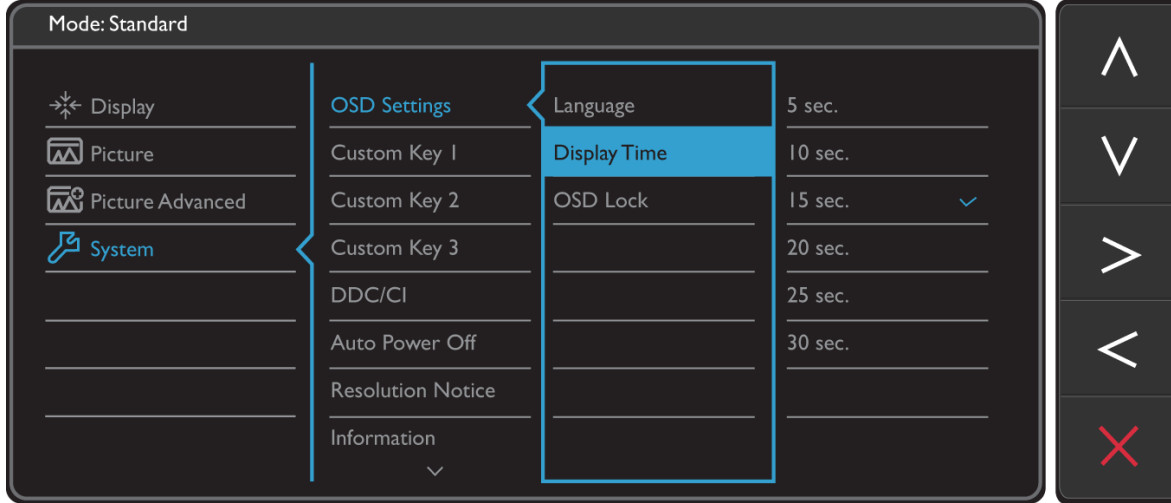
Mode: Standard

Display
Picture
Picture Advanced
System

OSD Settings
Custom Key 1
Custom Key 2
Custom Key 3
DDC/CI
Auto Power Off
Resolution Notice
Information

Language
Display Time
OSD Lock

5 sec.
10 sec.
15 sec.
20 sec.
25 sec.
30 sec.